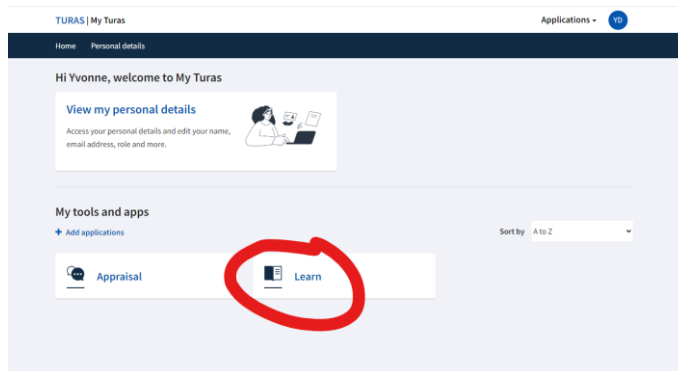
TURAS | My Turas

Applications

YD

Home Personal details

Hi Yvonne, welcome to My Turas

View my personal details

Access your personal details and edit your name, email address, role and more.

My tools and apps

+ Add applications

Sort by A to Z

Appraisal

Learn